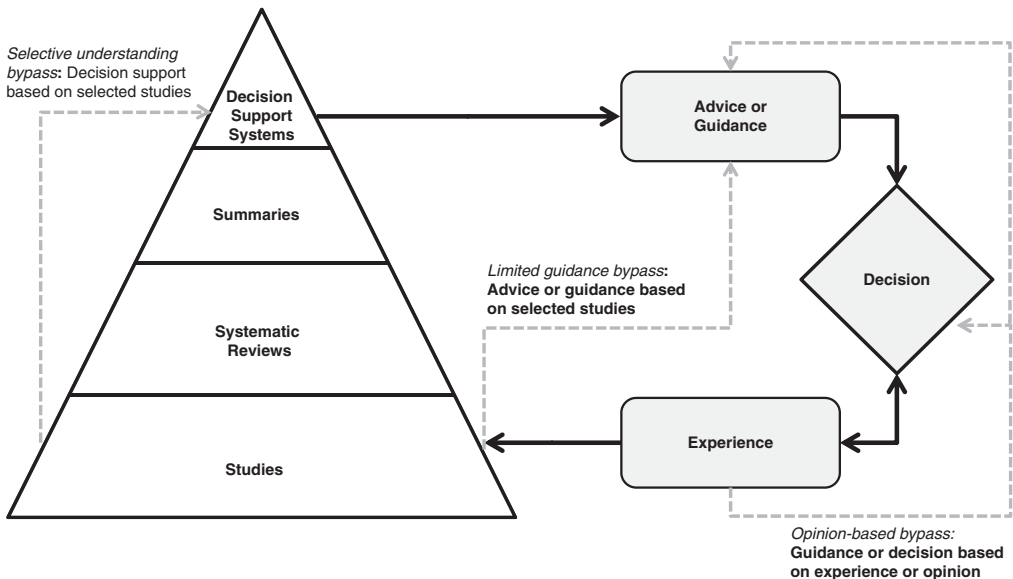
Selective understanding bypass: Decision support based on selected studies

Decision Support Systems

Summaries

Systematic Reviews

Studies

Advice or Guidance

Decision

Experience

Limited guidance bypass: Advice or guidance based on selected studies

Opinion-based bypass: Guidance or decision based on experience or opinion